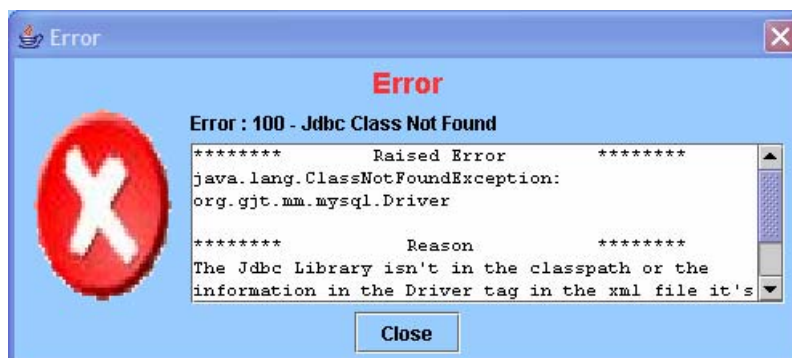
Error

Error

Error : 100 - Jdbc Class Not Found

******** Raised Error ********
java.lang.ClassNotFoundException:
org.gjt.mm.mysql.Driver

******** Reason ********
The Jdbc Library isn't in the classpath or the information in the Driver tag in the xml file it's

Close